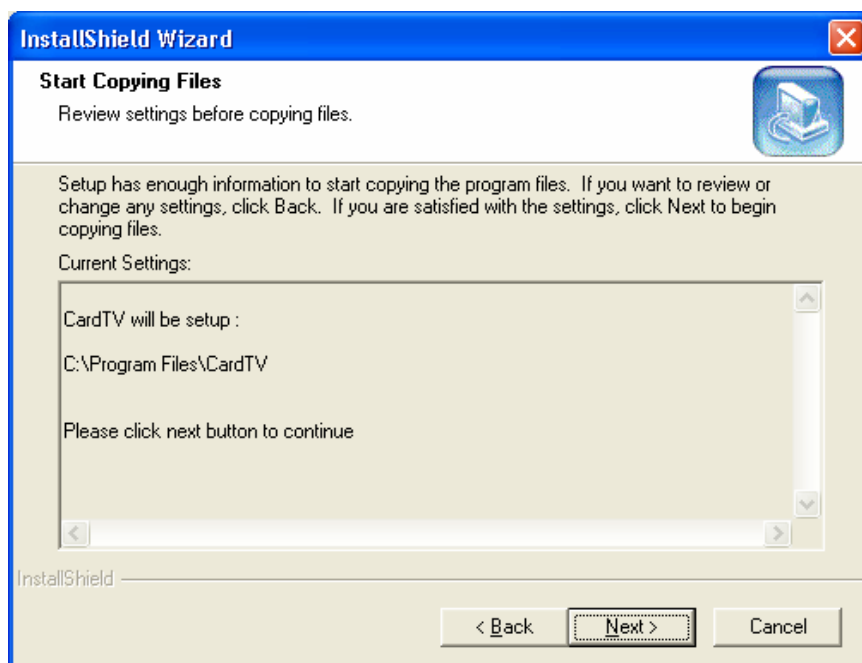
InstallShield Wizard

Start Copying Files

Review settings before copying files.

Setup has enough information to start copying the program files. If you want to review or change any settings, click Back. If you are satisfied with the settings, click Next to begin copying files.

Current Settings:

CardTV will be setup :

C:\Program Files\CardTV

Please click next button to continue

InstallShield

< Back

Next >

Cancel